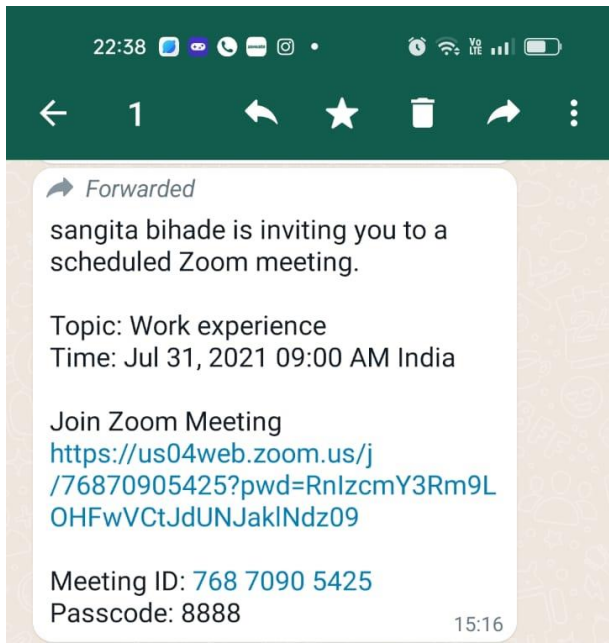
22:38 • Yo LTE

1

Forwarded

sangita bihade is inviting you to a scheduled Zoom meeting.

Topic: Work experience
Time: Jul 31, 2021 09:00 AM India

Join Zoom Meeting
https://us04web.zoom.us/j/76870905425?pwd=RnIzcmY3Rm9LOHFwVCtJdUNJaklNdz09

Meeting ID: 768 7090 5425
Passcode: 8888

15:16